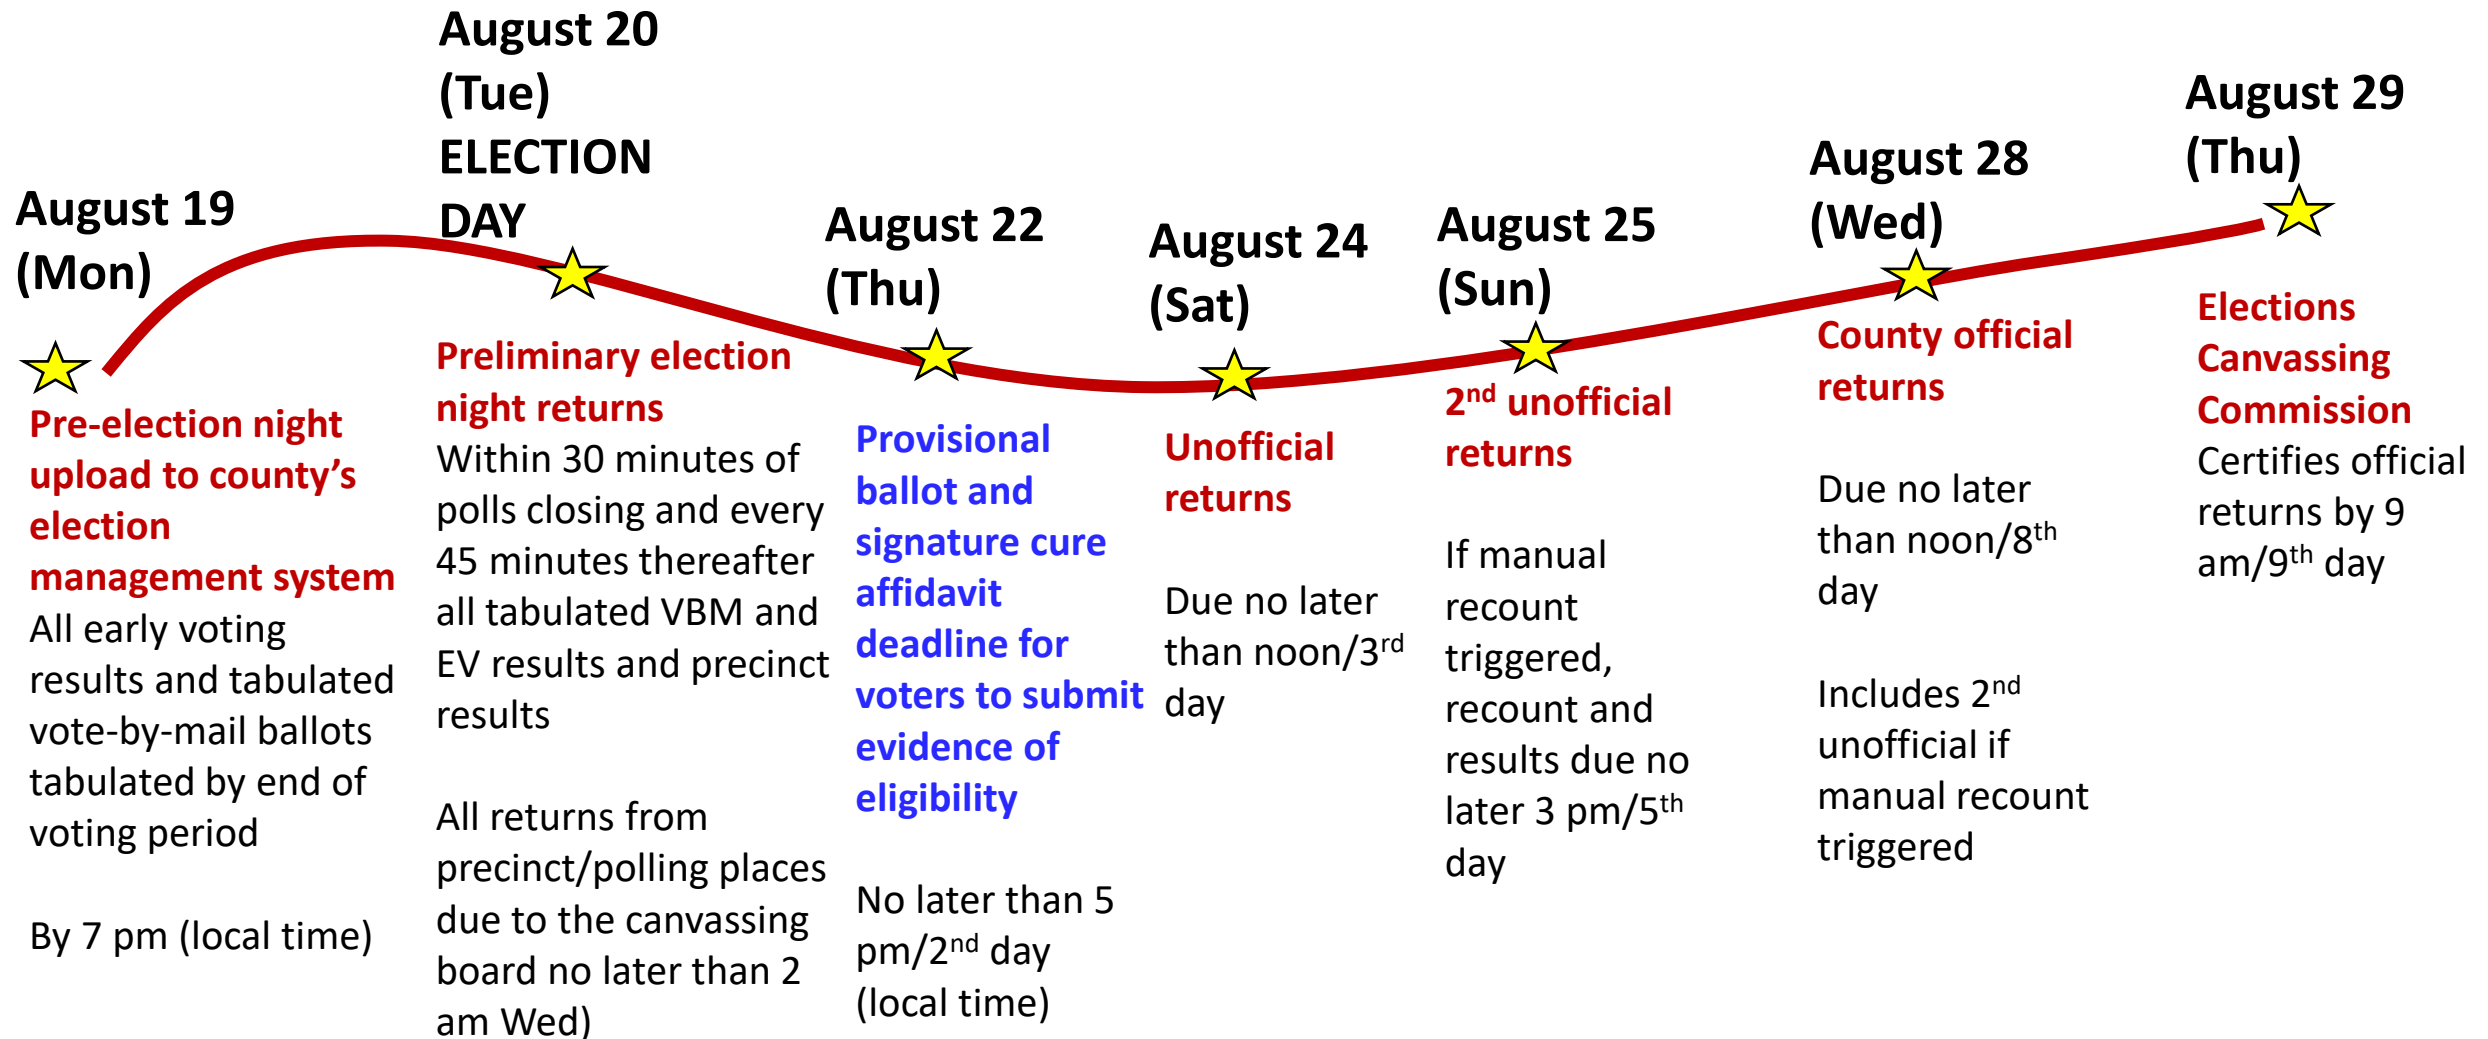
August 19 (Mon)

Pre-election night upload to county's election management system

All early voting results and tabulated vote-by-mail ballots tabulated by end of voting period

By 7 pm (local time)

August 20 (Tue) ELECTION DAY

Preliminary election night returns

Within 30 minutes of polls closing and every 45 minutes thereafter all tabulated VBM and EV results and precinct results

All returns from precinct/polling places due to the canvassing board no later than 2 am Wed)

August 22 (Thu)

Provisional ballot and signature cure affidavit deadline for voters to submit evidence of eligibility

No later than 5 pm/2$^{nd}$ day (local time)

August 24 (Sat)

Unofficial returns

Due no later than noon/3$^{rd}$ day

August 25 (Sun)

2$^{nd}$ unofficial returns

If manual recount triggered, recount and results due no later 3 pm/5$^{th}$ day

August 28 (Wed)

County official returns

Due no later than noon/8$^{th}$ day

Includes 2$^{nd}$ unofficial if manual recount triggered

August 29 (Thu)

Elections Canvassing Commission

Certifies official returns by 9 am/9$^{th}$ day